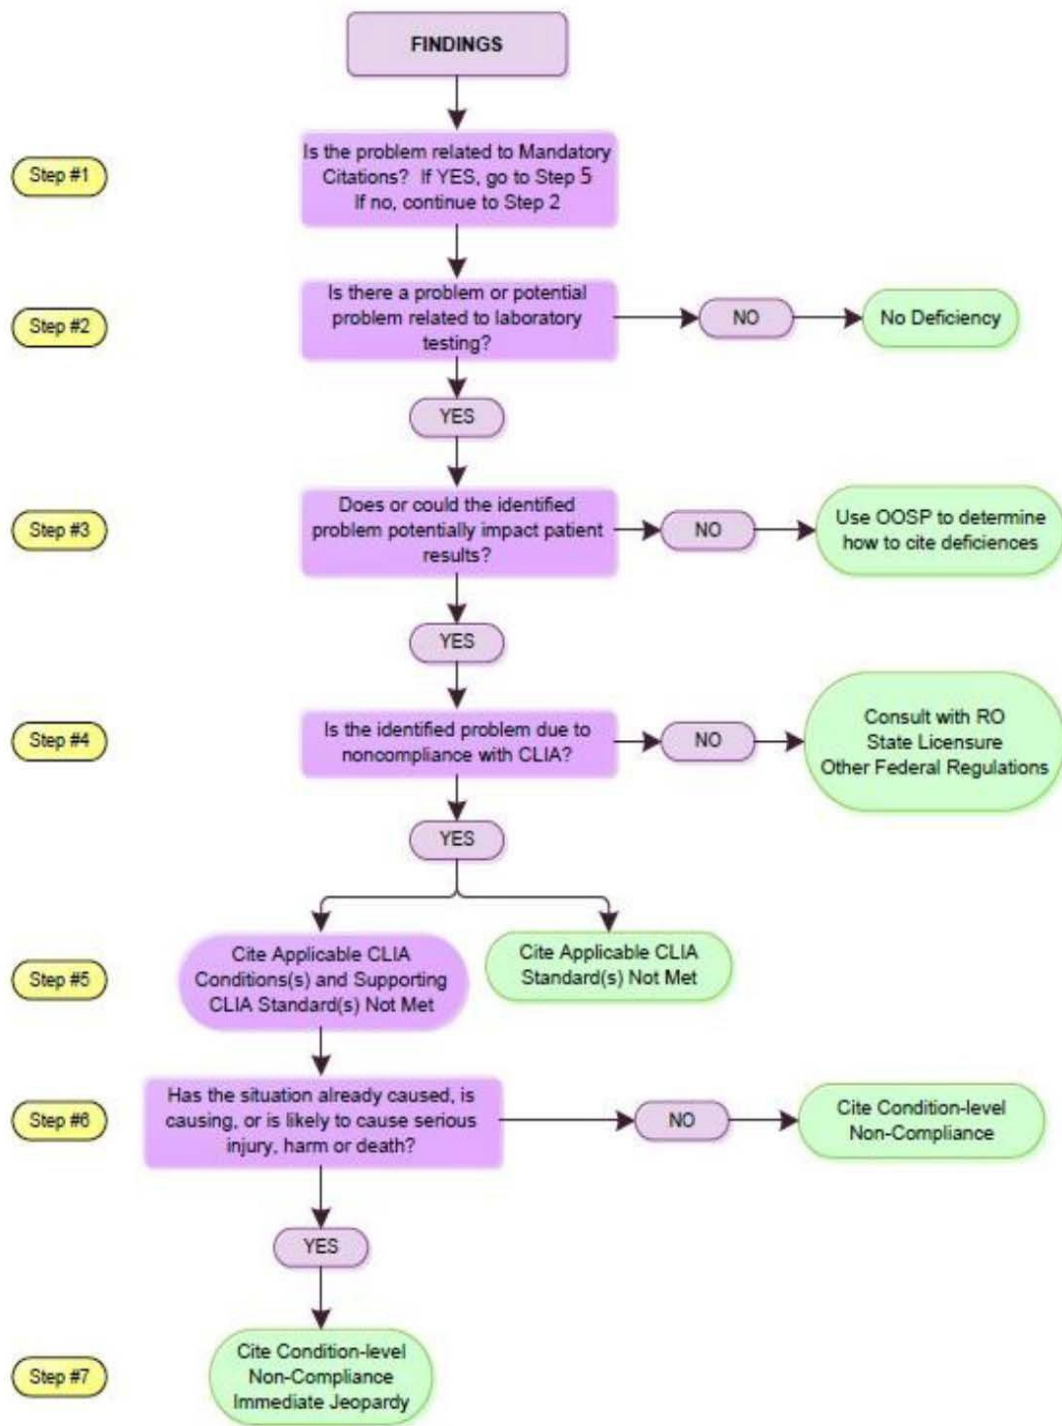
FINDINGS

Step #1

Is the problem related to Mandatory Citations? If YES, go to Step 5 If no, continue to Step 2

Step #2

Is there a problem or potential problem related to laboratory testing?

NO

No Deficiency

YES

Step #3

Does or could the identified problem potentially impact patient results?

NO

Use OOSP to determine how to cite deficiences

YES

Step #4

Is the identified problem due to noncompliance with CLIA?

NO

Consult with RO
State Licensure
Other Federal Regulations

YES

Step #5

Cite Applicable CLIA Conditions(s) and Supporting CLIA Standard(s) Not Met

Cite Applicable CLIA Standard(s) Not Met

Step #6

Has the situation already caused, is causing, or is likely to cause serious injury, harm or death?

NO

Cite Condition-level Non-Compliance

YES

Step #7

Cite Condition-level Non-Compliance Immediate Jeopardy